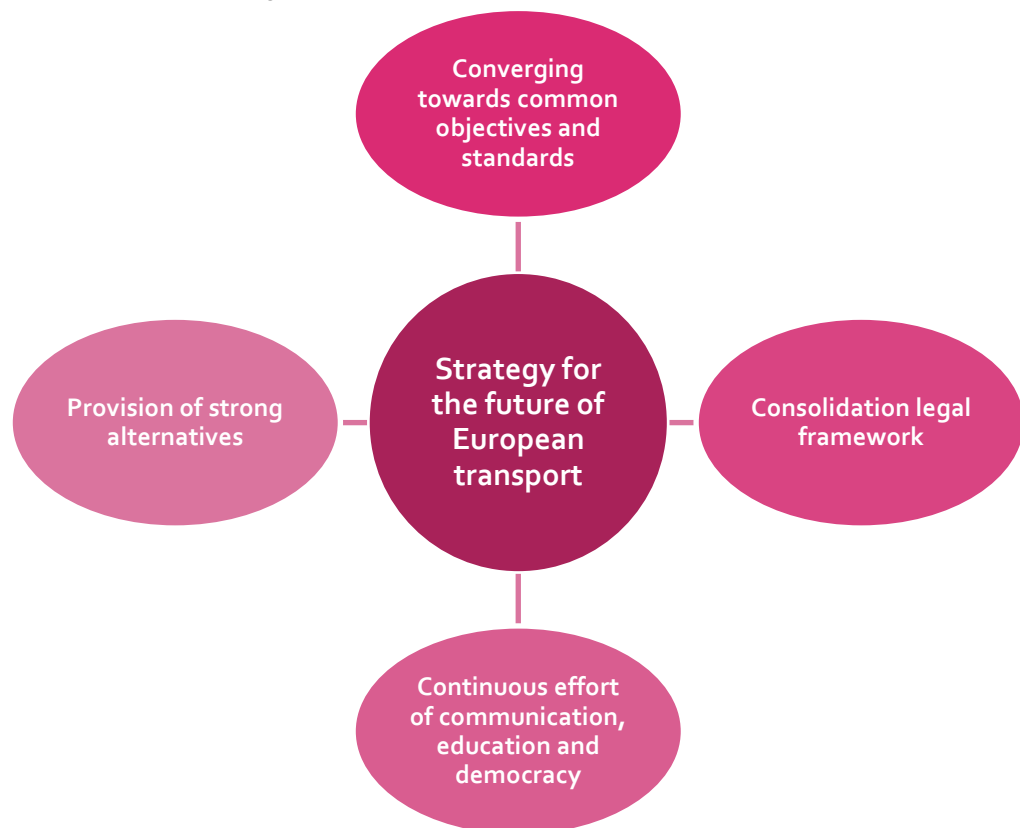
Converging towards common objectives and standards

Provision of strong alternatives

Strategy for the future of European transport

Consolidation legal framework

Continuous effort of communication, education and democracy